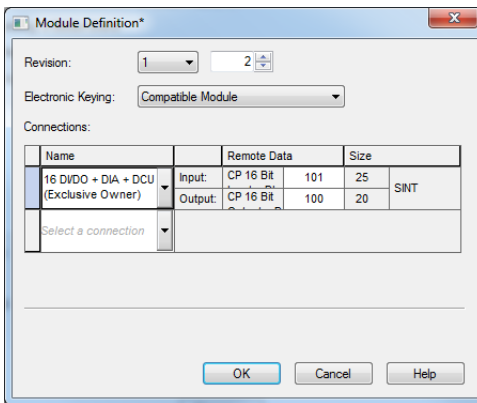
Module Definition*

Revision: 1 2

Electronic Keying: Compatible Module

Connections:

| Name | | Remote Data | | Size | |
|---|---|---|---|---|---|
| 16 DI/DO + DIA + DCU (Exclusive Owner) | Input: | CP 16 Bit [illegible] | 101 | 25 | SINT |
| | Output: | CP 16 Bit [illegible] | 100 | 20 | |
| Select a connection | | | | | |

OK Cancel Help